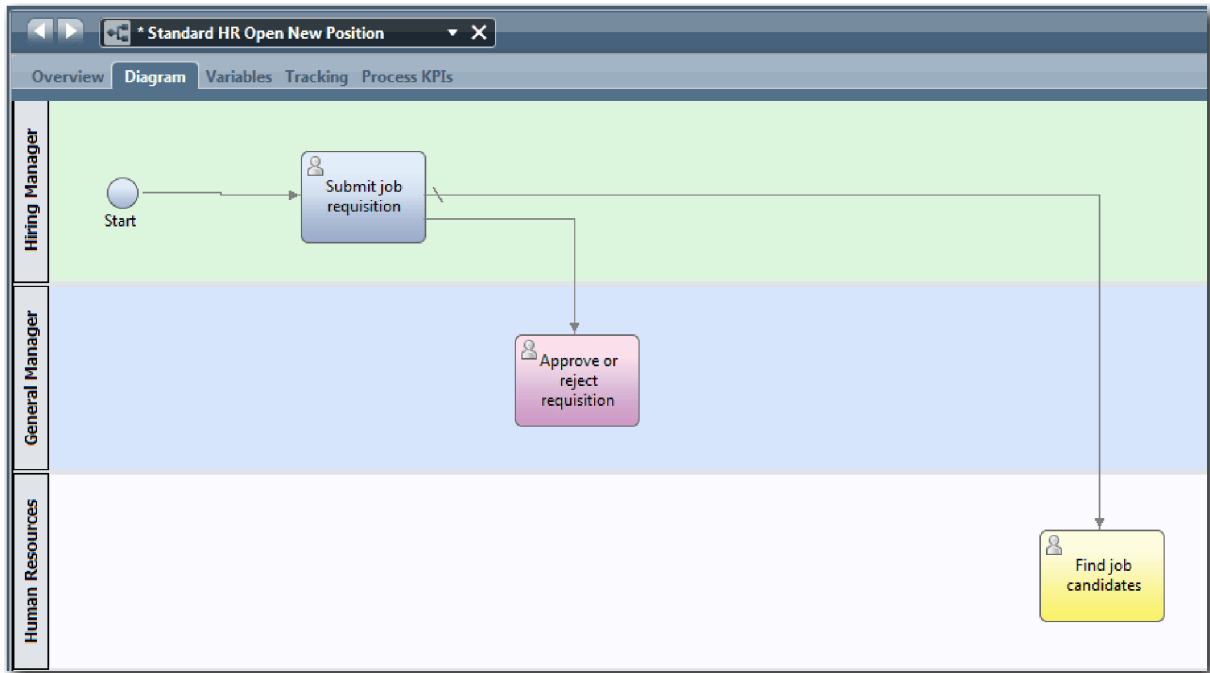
* Standard HR Open New Position

Overview Diagram Variables Tracking Process KPIs

Hiring Manager

Start

Submit job requisition

General Manager

Approve or reject requisition

Human Resources

Find job candidates